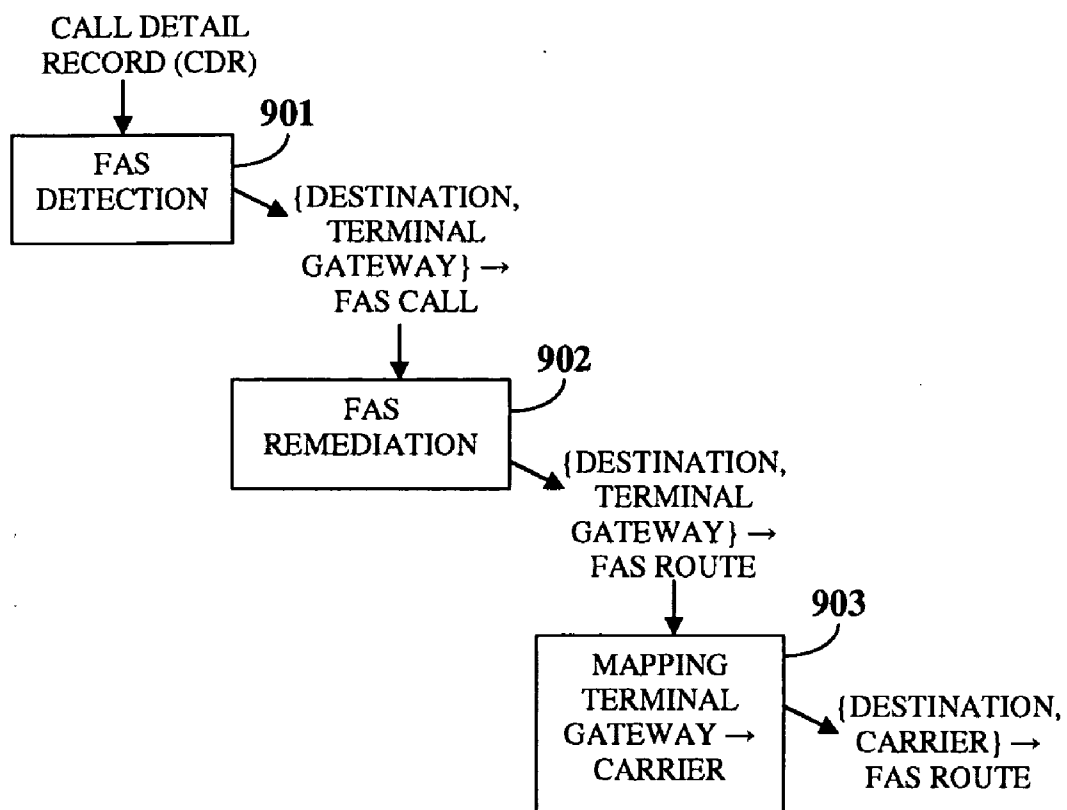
CALL DETAIL RECORD (CDR)

901

FAS DETECTION

{DESTINATION, TERMINAL GATEWAY} → FAS CALL

902

FAS REMEDIATION

{DESTINATION, TERMINAL GATEWAY} → FAS ROUTE

903

MAPPING TERMINAL GATEWAY → CARRIER

{DESTINATION, CARRIER} → FAS ROUTE